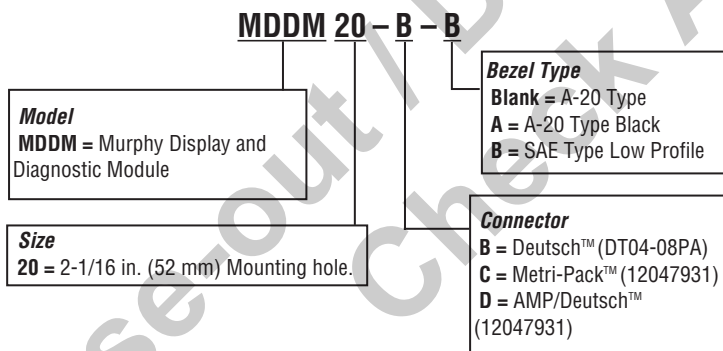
MDDM 20 – B – B

Model
MDDM = Murphy Display and Diagnostic Module

Size
20 = 2-1/16 in. (52 mm) Mounting hole.

Bezel Type
Blank = A-20 Type
A = A-20 Type Black
B = SAE Type Low Profile

Connector
B = Deutsch™ (DT04-08PA)
C = Metri-Pack™ (12047931)
D = AMP/Deutsch™ (12047931)